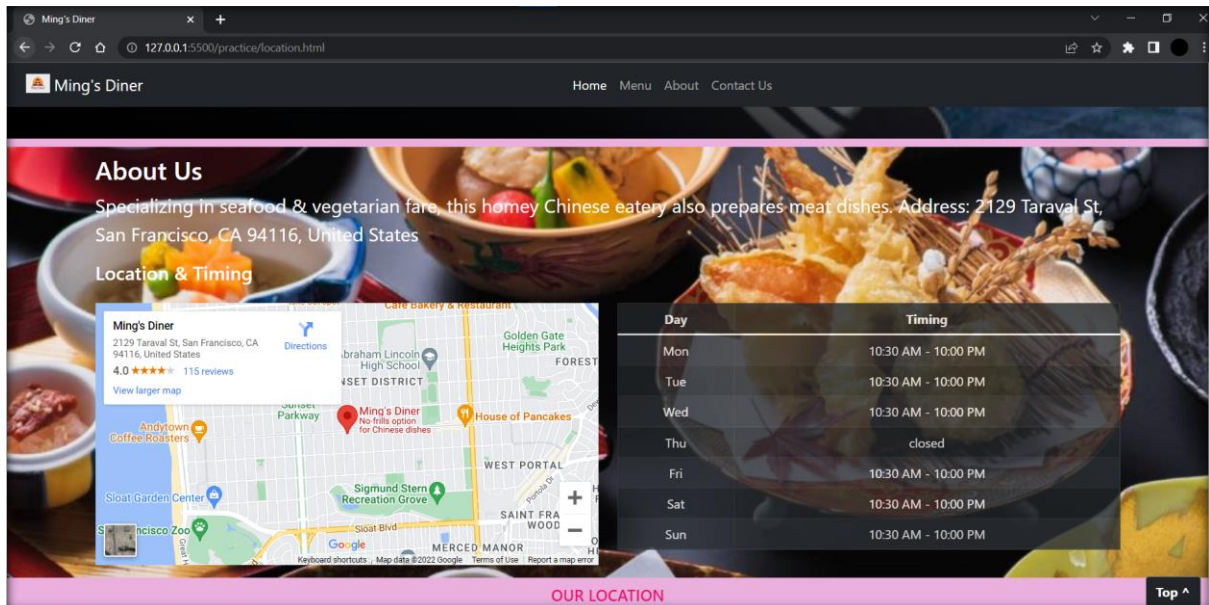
Ming's Diner ×

127.0.0.1:5500/practice/location.html

Ming's Diner

Home Menu About Contact Us

About Us

Specializing in seafood & vegetarian fare, this homey Chinese eatery also prepares meat dishes. Address: 2129 Taraval St, San Francisco, CA 94116, United States

Location & Timing

Ming's Diner
2129 Taraval St, San Francisco, CA 94116, United States
Directions
4.0 ★★★★★ 115 reviews
View larger map

Cafe Bakery & Restaurant
Golden Gate Heights Park
Abraham Lincoln High School
FOREST
SUNSET DISTRICT
Sunset Parkway
Ming's Diner
No-frills option for Chinese dishes
House of Pancakes
Andytown Coffee Roasters
WEST PORTAL
Sigmund Stern Recreation Grove
Sloat Garden Center
SAINT FRANCIS WOOD
San Francisco Zoo
Sloat Blvd
MERCED MANOR
Google
Keyboard shortcuts Map data ©2022 Google Terms of Use Report a map error

| Day | Timing |
|---|---|
| Mon | 10:30 AM - 10:00 PM |
| Tue | 10:30 AM - 10:00 PM |
| Wed | 10:30 AM - 10:00 PM |
| Thu | closed |
| Fri | 10:30 AM - 10:00 PM |
| Sat | 10:30 AM - 10:00 PM |
| Sun | 10:30 AM - 10:00 PM |

OUR LOCATION

Top ^